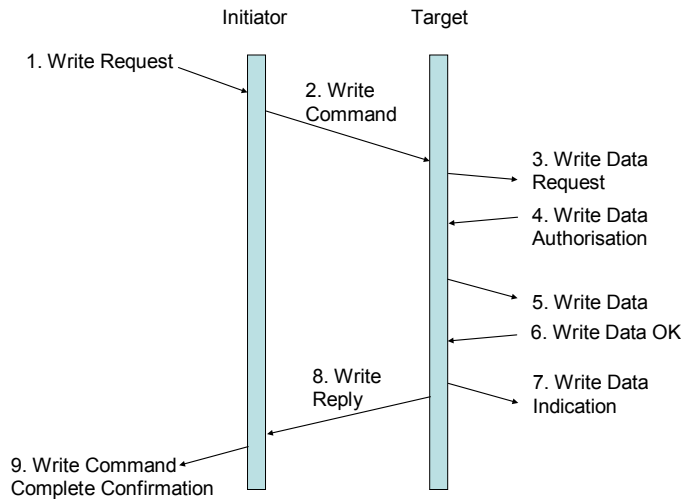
Initiator

Target

1. Write Request

2. Write Command

3. Write Data Request

4. Write Data Authorisation

5. Write Data

6. Write Data OK

8. Write Reply

7. Write Data Indication

9. Write Command Complete Confirmation